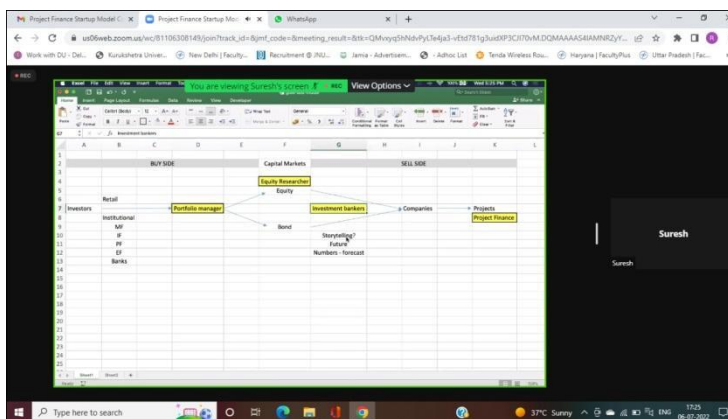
Project Finance Startup Model C ×
Project Finance Startup Mod ×
WhatsApp ×
us06web.zoom.us/wc/81106308149/join?track_id=&jmf_code=&meeting_result=&tk=QMvvyq5hNdvPyLTe4ja3-vEtd781g3uidXP3CJI70vM.DQMAAAAS4IAMNR2yY...
Work with DU - Del... Kurukshetra Univer... New Delhi | Faculty... Recruitment @ JNU... Jamia - Advertisem... Adhoc List Tenda Wireless Rou... Haryana | FacultyPlus Uttar Pradesh | Fac...
REC
You are viewing Suresh's screen
REC
View Options

| | A | B | C | D | E | F | G | H | I | J | K |
|---|---|---|---|---|---|---|---|---|---|---|---|
| 2 | | | BUY SIDE | | | Capital Markets | | | SELL SIDE | | |
| 4 | | | | | | Equity Researcher | | | | | |
| 5 | | | | | | Equity | | | | | |
| 6 | | Retail | | | | | | | | | |
| 7 | Investors | | | Portfolio manager | | | Investment bankers | | Companies | | Projects |
| 8 | | Institutional | | | | | | | | | Project Finance |
| 9 | | MF | | | | Bond | | | | | |
| 10 | | IF | | | | | Storytelling? | | | | |
| 11 | | PF | | | | | Future | | | | |
| 12 | | EF | | | | | Numbers - forecast | | | | |
| 13 | | Banks | | | | | | | | | |

Sheet1 Sheet2

Suresh
Suresh

Type here to search
37°C Sunny ENG 17:25 06-07-2022